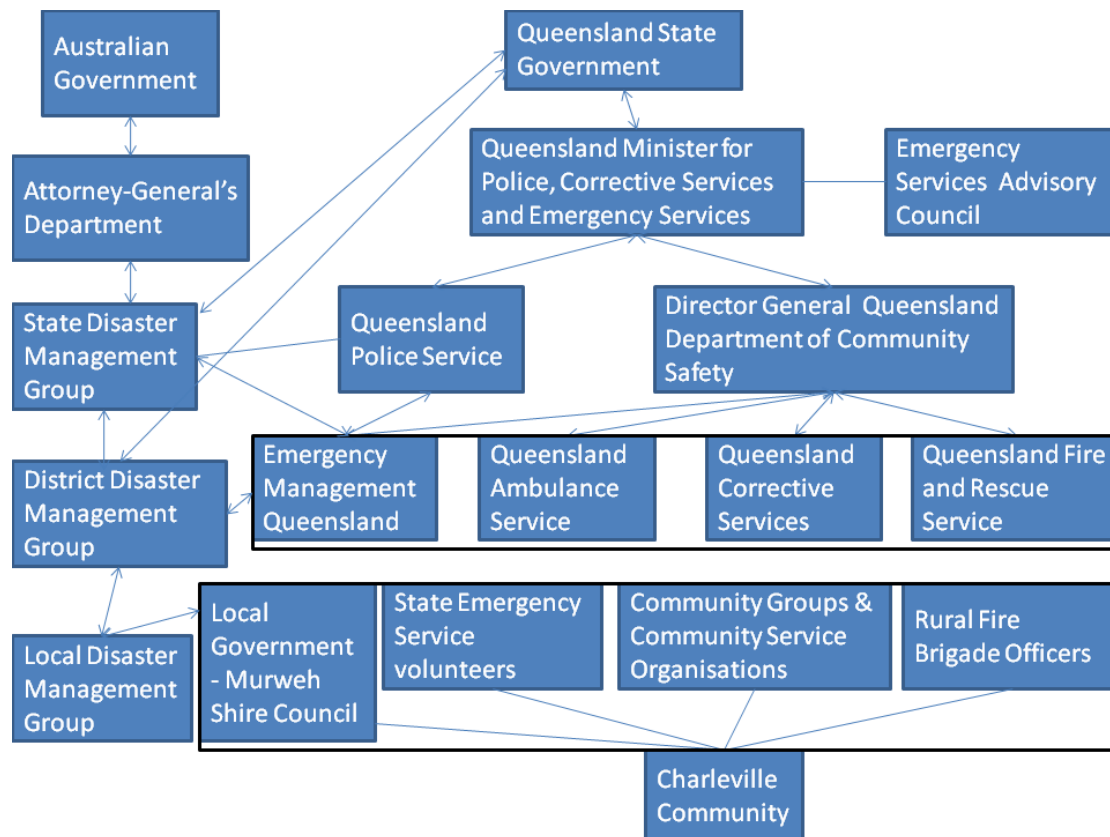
Australian Government

Attorney-General's Department

State Disaster Management Group

District Disaster Management Group

Local Disaster Management Group

Queensland State Government

Queensland Minister for Police, Corrective Services and Emergency Services

Emergency Services Advisory Council

Queensland Police Service

Director General Queensland Department of Community Safety

Emergency Management Queensland

Queensland Ambulance Service

Queensland Corrective Services

Queensland Fire and Rescue Service

Local Government - Murweh Shire Council

State Emergency Service volunteers

Community Groups & Community Service Organisations

Rural Fire Brigade Officers

Charleville Community